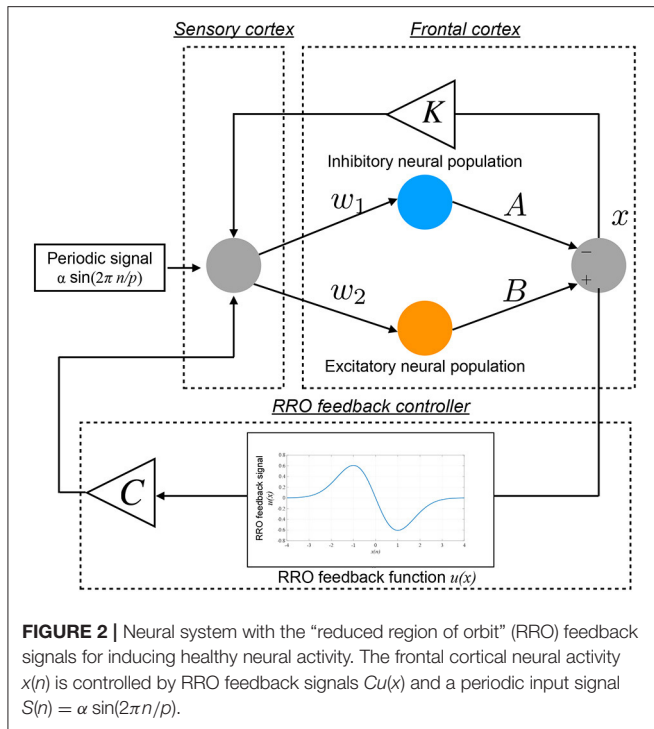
Sensory cortex

Frontal cortex

$K$

Inhibitory neural population

$w_1$

$A$

$x$

Periodic signal $\alpha \sin(2\pi\, n/p)$

$-$

$+$

$w_2$

$B$

Excitatory neural population

RRO feedback controller

$C$

RRO feedback signal $u(x)$

0.8
0.6
0.4
0.2
0
-0.2
-0.4
-0.6
-0.8

-4 -3 -2 -1 0 1 2 3 4

$x(n)$

RRO feedback function $u(x)$

**FIGURE 2 |** Neural system with the "reduced region of orbit" (RRO) feedback signals for inducing healthy neural activity. The frontal cortical neural activity $x(n)$ is controlled by RRO feedback signals $Cu(x)$ and a periodic input signal $S(n) = \alpha \sin(2\pi n/p)$.